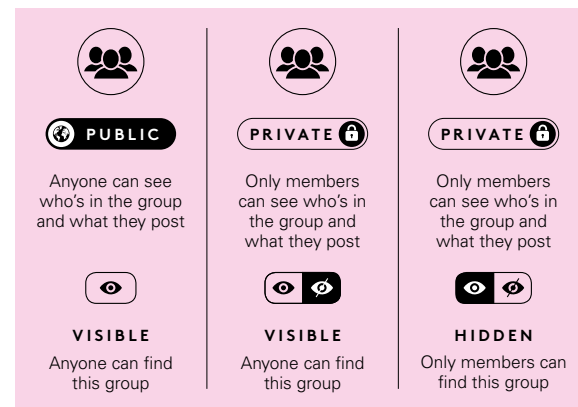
PUBLIC

Anyone can see who's in the group and what they post

VISIBLE

Anyone can find this group

PRIVATE

Only members can see who's in the group and what they post

VISIBLE

Anyone can find this group

PRIVATE

Only members can see who's in the group and what they post

HIDDEN

Only members can find this group